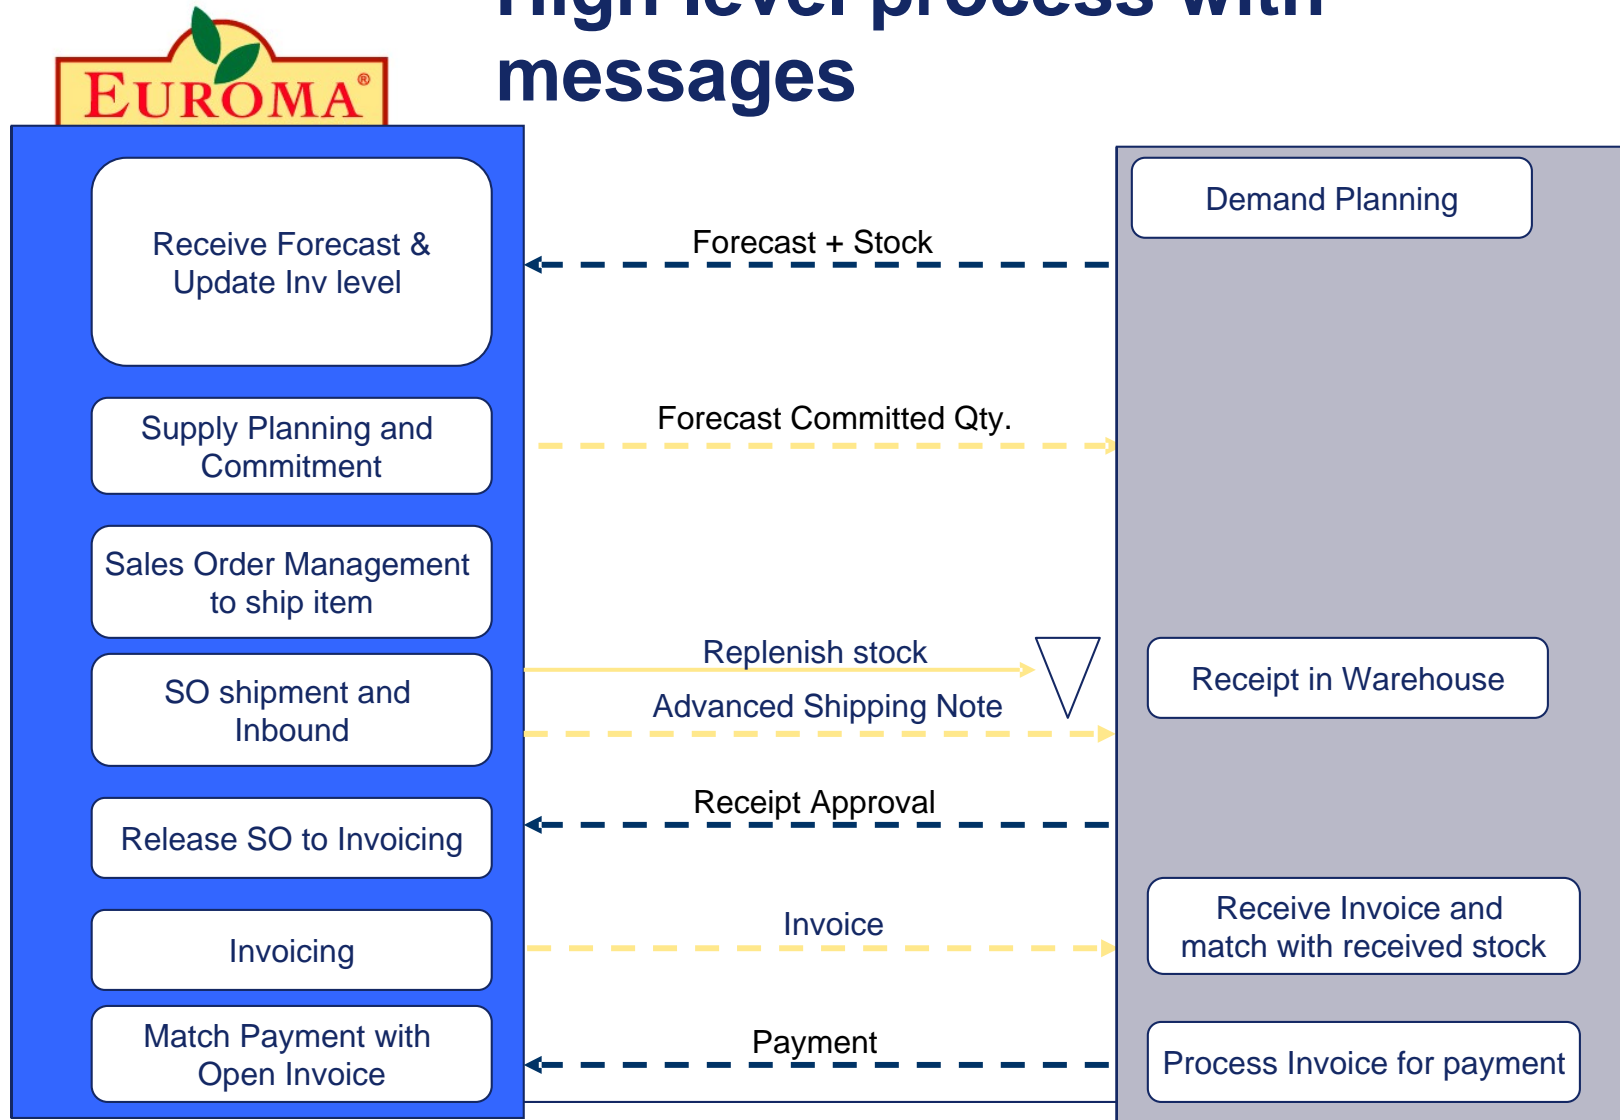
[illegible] messages

EUROMA®

Receive Forecast & Update Inv level

Supply Planning and Commitment

Sales Order Management to ship item

SO shipment and Inbound

Release SO to Invoicing

Invoicing

Match Payment with Open Invoice

Forecast + Stock

Forecast Committed Qty.

Replenish stock

Advanced Shipping Note

Receipt Approval

Invoice

Payment

Demand Planning

Receipt in Warehouse

Receive Invoice and match with received stock

Process Invoice for payment